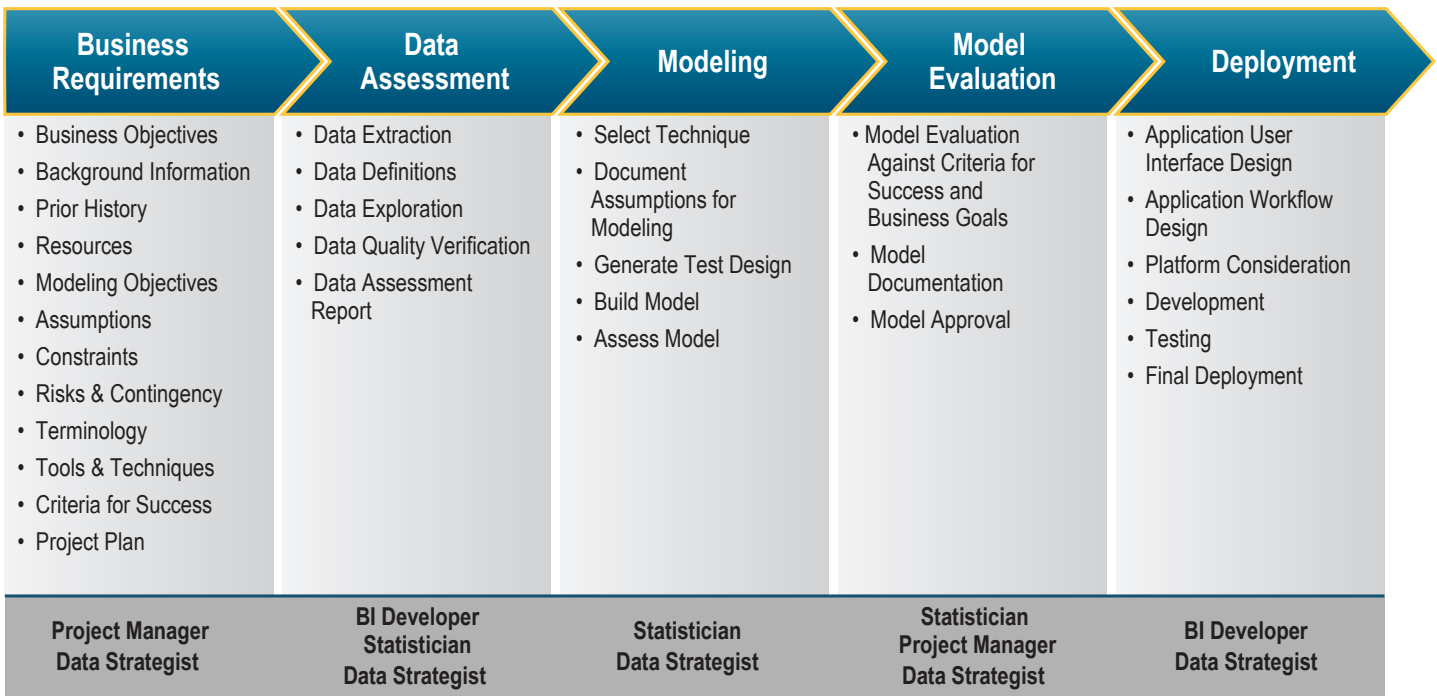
Business Requirements

• Business Objectives
• Background Information
• Prior History
• Resources
• Modeling Objectives
• Assumptions
• Constraints
• Risks & Contingency
• Terminology
• Tools & Techniques
• Criteria for Success
• Project Plan

Project Manager
Data Strategist

Data Assessment

• Data Extraction
• Data Definitions
• Data Exploration
• Data Quality Verification
• Data Assessment Report

BI Developer
Statistician
Data Strategist

Modeling

• Select Technique
• Document Assumptions for Modeling
• Generate Test Design
• Build Model
• Assess Model

Statistician
Data Strategist

Model Evaluation

• Model Evaluation Against Criteria for Success and Business Goals
• Model Documentation
• Model Approval

Statistician
Project Manager
Data Strategist

Deployment

• Application User Interface Design
• Application Workflow Design
• Platform Consideration
• Development
• Testing
• Final Deployment

BI Developer
Data Strategist